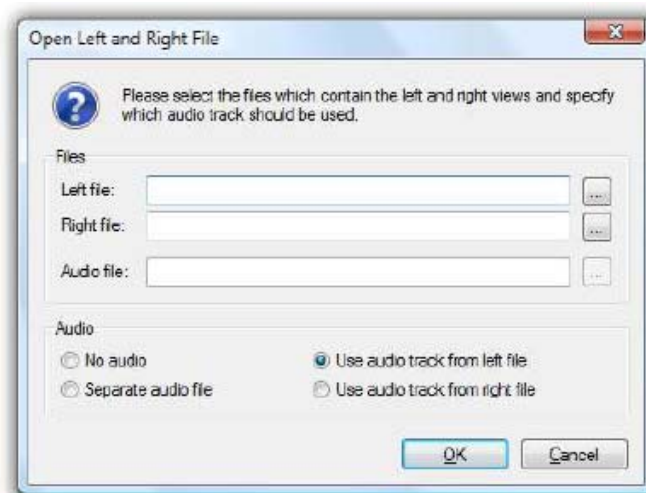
Open Left and Right File

Please select the files which contain the left and right views and specify which audio track should be used.

Files

Left file:

...

Right file:

...

Audio file:

...

Audio

No audio

Use audio track from left file

Separate audio file

Use audio track from right file

OK

Cancel